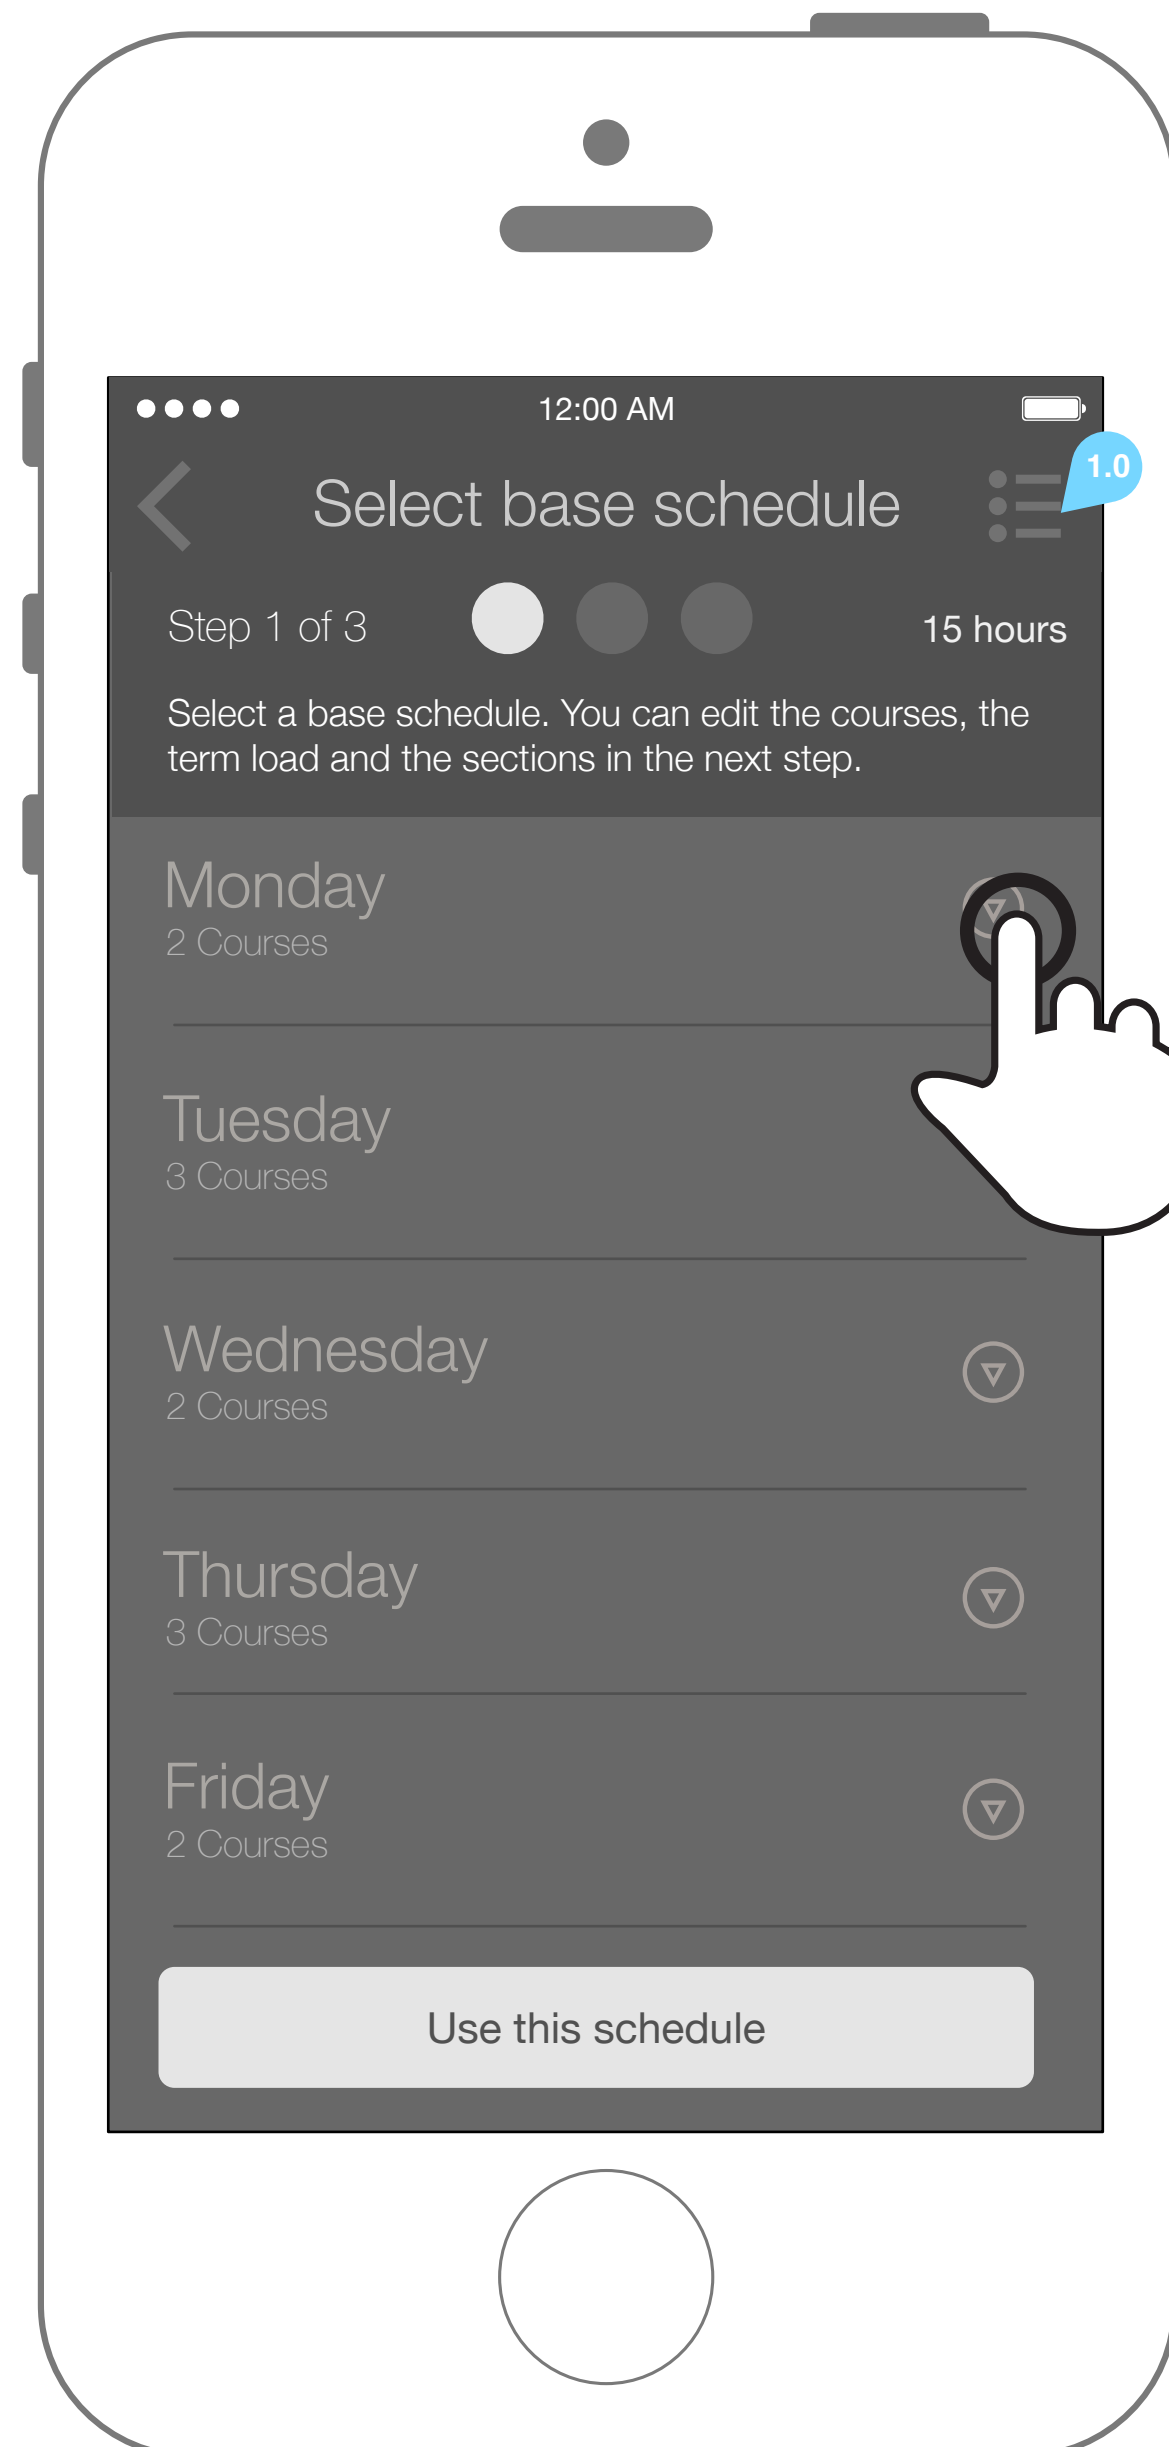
12:00 AM

Select base schedule

1.0

Step 1 of 3

15 hours

Select a base schedule. You can edit the courses, the term load and the sections in the next step.

Monday
2 Courses

Tuesday
3 Courses

Wednesday
2 Courses

Thursday
3 Courses

Friday
2 Courses

Use this schedule